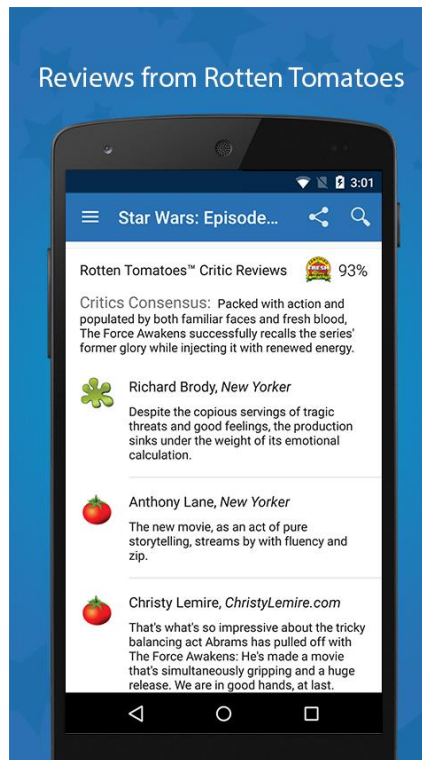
Reviews from Rotten Tomatoes

3:01

Star Wars: Episode...

Rotten Tomatoes™ Critic Reviews 93%

Critics Consensus: Packed with action and populated by both familiar faces and fresh blood, The Force Awakens successfully recalls the series' former glory while injecting it with renewed energy.

Richard Brody, New Yorker

Despite the copious servings of tragic threats and good feelings, the production sinks under the weight of its emotional calculation.

Anthony Lane, New Yorker

The new movie, as an act of pure storytelling, streams by with fluency and zip.

Christy Lemire, ChristyLemire.com

That's what's so impressive about the tricky balancing act Abrams has pulled off with The Force Awakens: He's made a movie that's simultaneously gripping and a huge release. We are in good hands, at last.